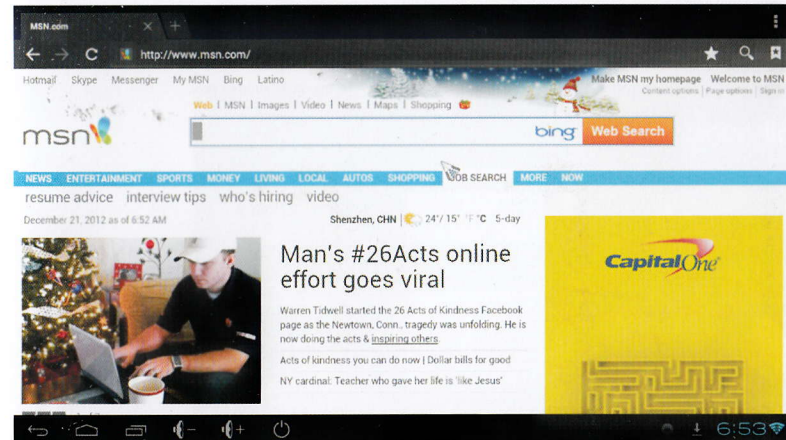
MSN.com

http://www.msn.com/

Hotmail Skype Messenger My MSN Bing Latino

Make MSN my homepage Welcome to MSN

Content options | Page options | Sign in

Web | MSN | Images | Video | News | Maps | Shopping

msn

bing Web Search

NEWS ENTERTAINMENT SPORTS MONEY LIVING LOCAL AUTOS SHOPPING JOB SEARCH MORE NOW

resume advice interview tips who's hiring video

December 21, 2012 as of 6:52 AM

Shenzhen, CHN | 24°/ 15° °F °C 5-day

Man's #26Acts online effort goes viral

Warren Tidwell started the 26 Acts of Kindness Facebook page as the Newtown, Conn., tragedy was unfolding. He is now doing the acts & inspiring others.

Acts of kindness you can do now | Dollar bills for good

NY cardinal: Teacher who gave her life is 'like Jesus'

Capital One

6:53